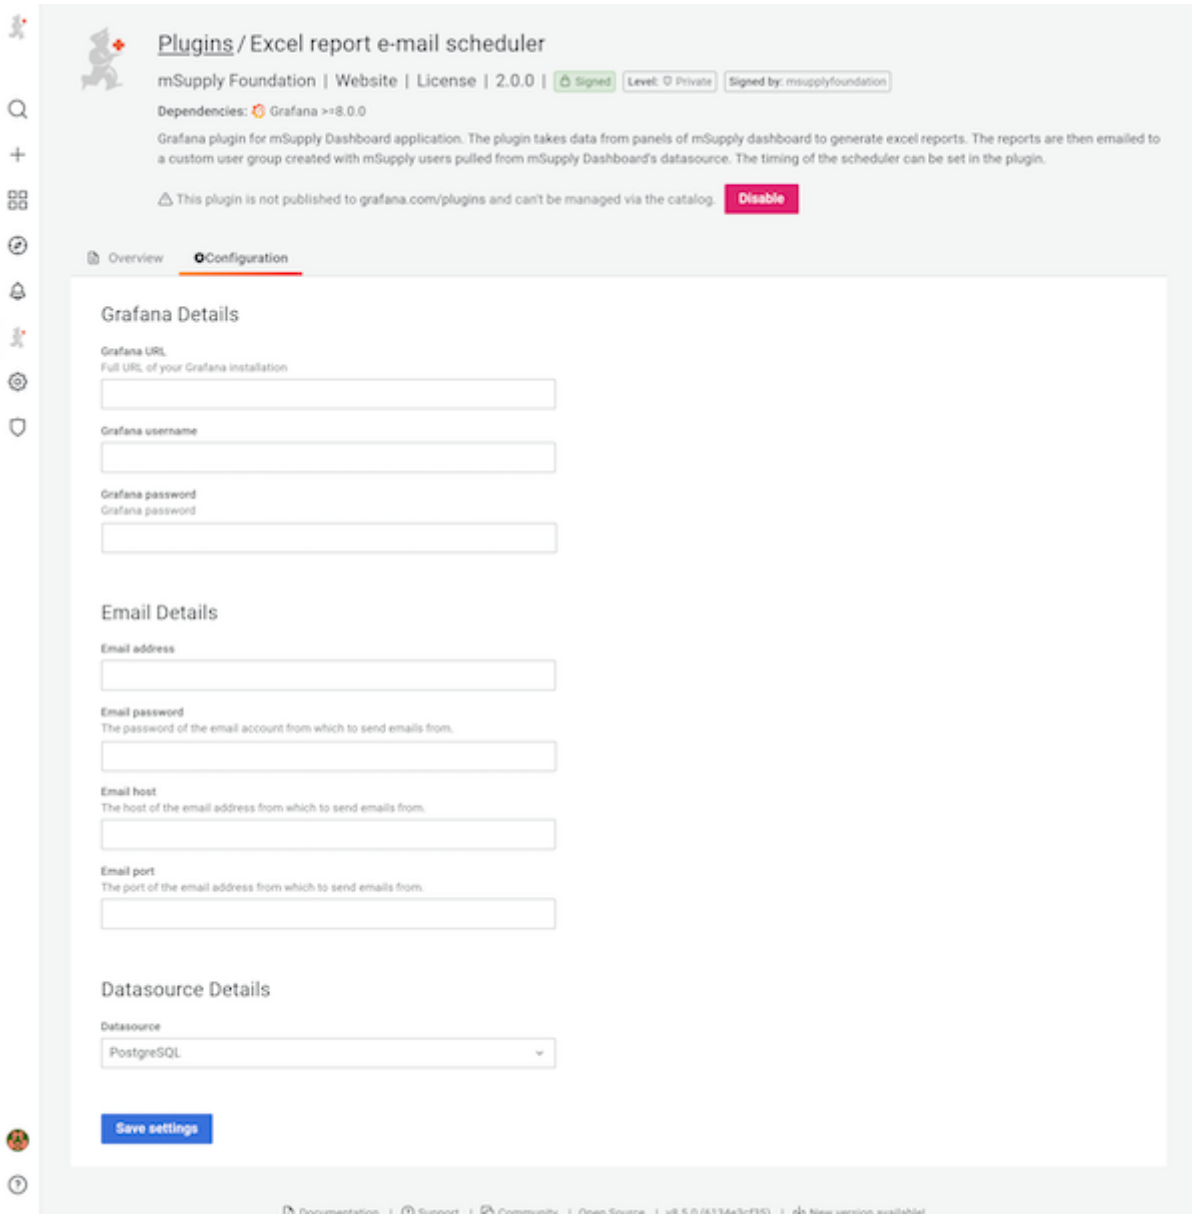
Plugins / Excel report e-mail scheduler

mSupply Foundation | Website | License | 2.0.0 | Signed | Level: Private | Signed by: msupplyfoundation

Dependencies: Grafana >=8.0.0

Grafana plugin for mSupply Dashboard application. The plugin takes data from panels of mSupply dashboard to generate excel reports. The reports are then emailed to a custom user group created with mSupply users pulled from mSupply Dashboard's datasource. The timing of the scheduler can be set in the plugin.

This plugin is not published to grafana.com/plugins and can't be managed via the catalog. Disable

Overview Configuration

Grafana Details

Grafana URL
Full URL of your Grafana installation

Grafana username

Grafana password
Grafana password

Email Details

Email address

Email password
The password of the email account from which to send emails from.

Email host
The host of the email address from which to send emails from.

Email port
The port of the email address from which to send emails from.

Datasource Details

Datasource
PostgreSQL

Save settings

Documentation | Support | Community | Open Source | v8.5.0 ([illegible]) | New version available!